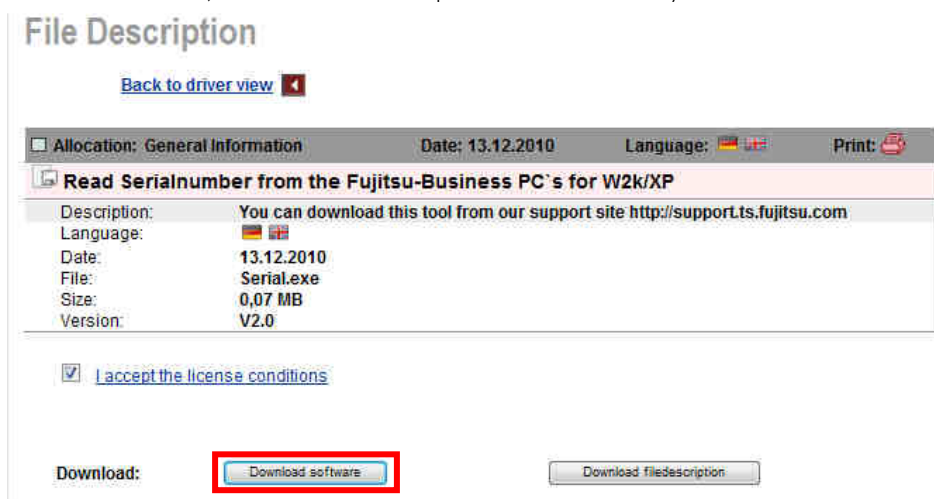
File Description

Back to driver view

Allocation: General Information | Date: 13.12.2010 | Language: | Print:

Read Serialnumber from the Fujitsu-Business PC`s for W2k/XP

| | |
|---|---|
| Description: | You can download this tool from our support site http://support.ts.fujitsu.com |
| Language: | |
| Date: | 13.12.2010 |
| File: | Serial.exe |
| Size: | 0,07 MB |
| Version: | V2.0 |

I accept the license conditions

Download: Download software Download filedescription